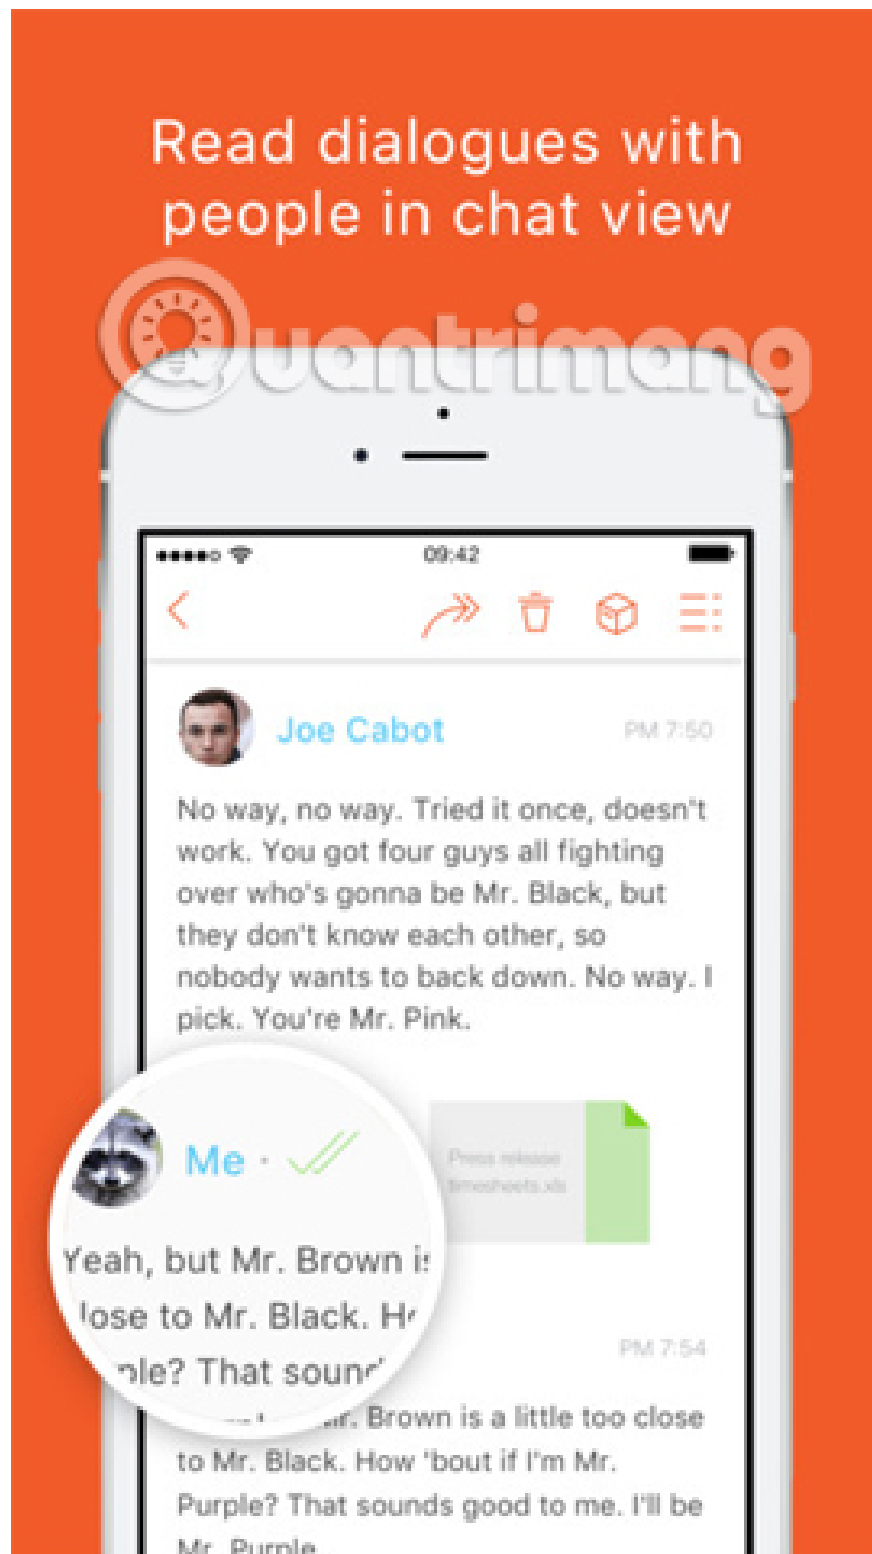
Read dialogues with people in chat view

Quantrimang

09:42

Joe Cabot

PM 7:50

No way, no way. Tried it once, doesn't work. You got four guys all fighting over who's gonna be Mr. Black, but they don't know each other, so nobody wants to back down. No way. I pick. You're Mr. Pink.

Me

Press release timesheets.xls

Yeah, but Mr. Brown i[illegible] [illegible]lose to Mr. Black. H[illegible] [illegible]ple? That soun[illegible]

PM 7:54

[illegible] Mr. Brown is a little too close to Mr. Black. How 'bout if I'm Mr. Purple? That sounds good to me. I'll be Mr. Purple.